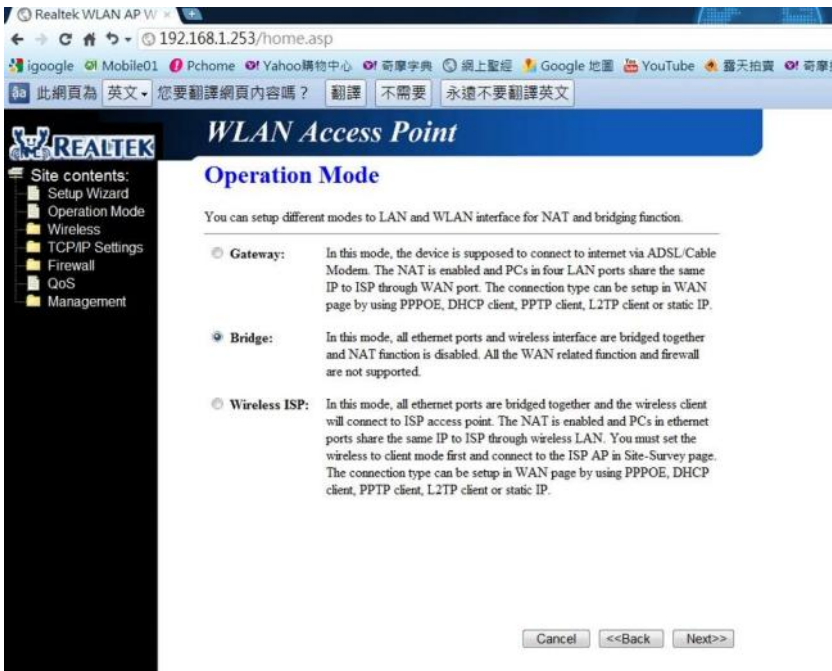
Realtek WLAN AP W ×

192.168.1.253/home.asp

igoogle Mobile01 Pchome Yahoo購物中心 奇摩字典 網上聖經 Google 地圖 YouTube 露天拍賣 奇摩

此網頁為 英文 您要翻譯網頁內容嗎？ 翻譯 不需要 永遠不要翻譯英文

REALTEK

WLAN Access Point

Site contents:
Setup Wizard
Operation Mode
Wireless
TCP/IP Settings
Firewall
QoS
Management

Operation Mode

You can setup different modes to LAN and WLAN interface for NAT and bridging function.

Gateway: In this mode, the device is supposed to connect to internet via ADSL/Cable Modem. The NAT is enabled and PCs in four LAN ports share the same IP to ISP through WAN port. The connection type can be setup in WAN page by using PPPOE, DHCP client, PPTP client, L2TP client or static IP.

Bridge: In this mode, all ethernet ports and wireless interface are bridged together and NAT function is disabled. All the WAN related function and firewall are not supported.

Wireless ISP: In this mode, all ethernet ports are bridged together and the wireless client will connect to ISP access point. The NAT is enabled and PCs in ethernet ports share the same IP to ISP through wireless LAN. You must set the wireless to client mode first and connect to the ISP AP in Site-Survey page. The connection type can be setup in WAN page by using PPPOE, DHCP client, PPTP client, L2TP client or static IP.

Cancel <<Back Next>>